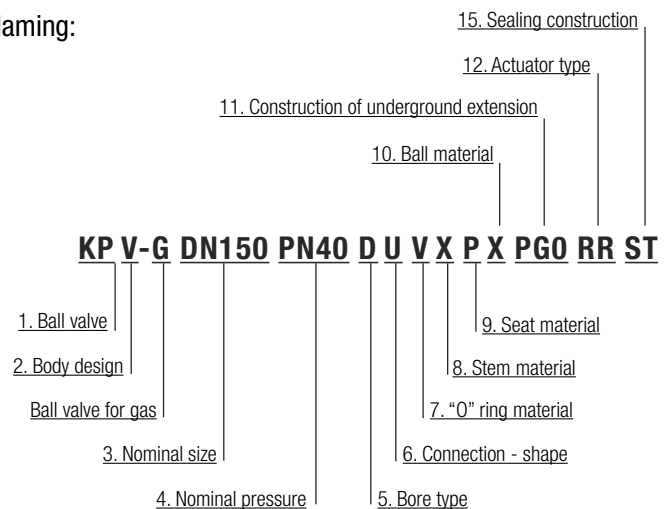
aming:

15. Sealing construction

12. Actuator type

11. Construction of underground extension

10. Ball material

KP V-G DN150 PN40 D U V X P X PG0 RR ST

1. Ball valve

2. Body design

Ball valve for gas

3. Nominal size

4. Nominal pressure

9. Seat material

8. Stem material

7. "O" ring material

6. Connection - shape

5. Bore type